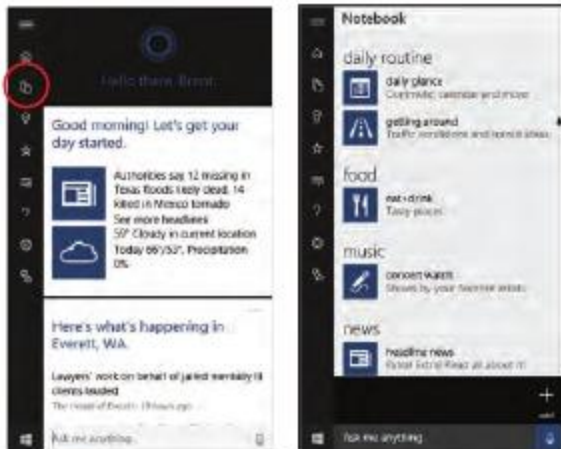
Hello there Brent

Good morning! Let's get your day started.

Authorities say 12 missing in Texas floods likely dead, 14 killed in Mexico tornado
See more headlines
59° Cloudy in current location
Today 66°/53°, Precipitation 0%

Here's what's happening in Everett, WA.

Lawyers' work on behalf of jailed mentally ill clients lauded
The Herald of Everett · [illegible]

Ask me anything

Notebook

daily routine

daily glance
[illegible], calendar and more

getting around
Traffic conditions and transit ideas

food

eat+drink
Tasty places

music

concert watch
Shows by your favorite artists

news

headline news
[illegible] Read all about it!

Ask me anything